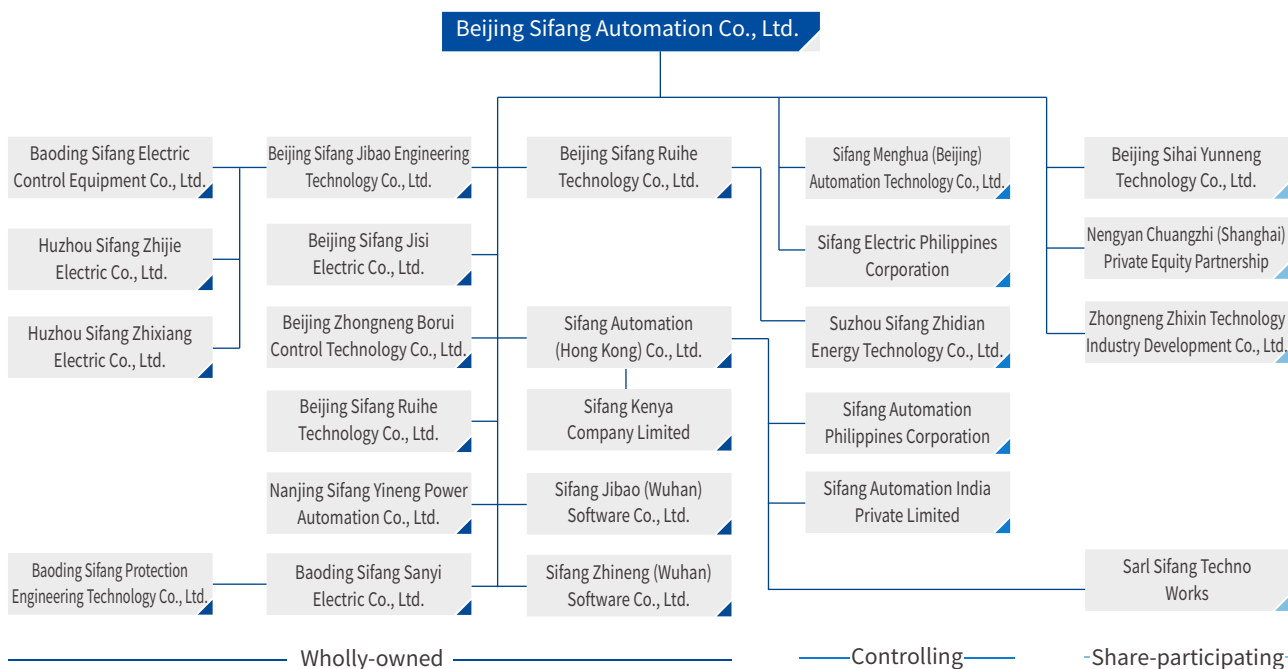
Beijing Sifang Automation Co., Ltd.

Baoding Sifang Electric Control Equipment Co., Ltd.

Huzhou Sifang Zhijie Electric Co., Ltd.

Huzhou Sifang Zhixiang Electric Co., Ltd.

Baoding Sifang Protection Engineering Technology Co., Ltd.

Beijing Sifang Jibao Engineering Technology Co., Ltd.

Beijing Sifang Jisi Electric Co., Ltd.

Beijing Zhongneng Borui Control Technology Co., Ltd.

Beijing Sifang Ruihe Technology Co., Ltd.

Nanjing Sifang Yineng Power Automation Co., Ltd.

Baoding Sifang Sanyi Electric Co., Ltd.

Beijing Sifang Ruihe Technology Co., Ltd.

Sifang Automation (Hong Kong) Co., Ltd.

Sifang Kenya Company Limited

Sifang Jibao (Wuhan) Software Co., Ltd.

Sifang Zhineng (Wuhan) Software Co., Ltd.

Sifang Menghua (Beijing) Automation Technology Co., Ltd.

Sifang Electric Philippines Corporation

Suzhou Sifang Zhidian Energy Technology Co., Ltd.

Sifang Automation Philippines Corporation

Sifang Automation India Private Limited

Beijing Sihai Yunneng Technology Co., Ltd.

Nengyan Chuangzhi (Shanghai) Private Equity Partnership

Zhongneng Zhixin Technology Industry Development Co., Ltd.

Sarl Sifang Techno Works

Wholly-owned

Controlling

Share-participating